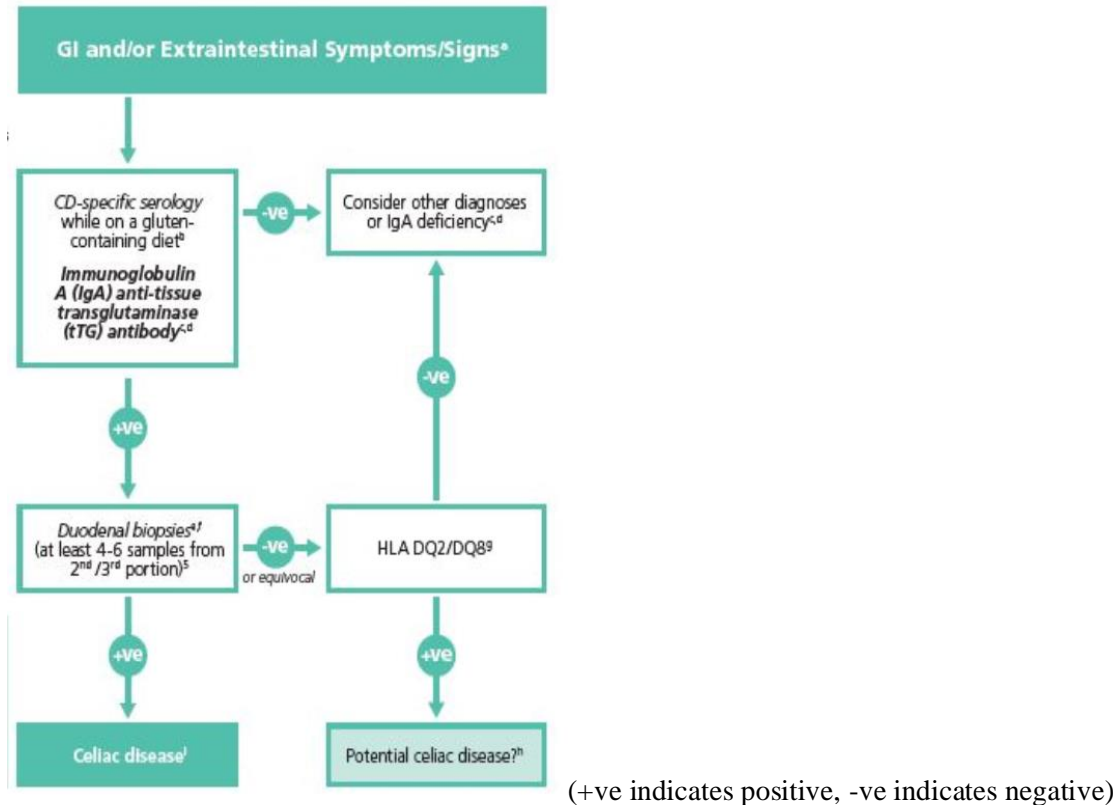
GI and/or Extraintestinal Symptoms/Signs$^{a}$

*CD-specific serology* while on a gluten-containing diet$^{b}$

***Immunoglobulin A (IgA) anti-tissue transglutaminase (tTG) antibody***$^{c,d}$

-ve

Consider other diagnoses or IgA deficiency$^{c,d}$

-ve

+ve

*Duodenal biopsies*$^{e,f}$ (at least 4-6 samples from 2$^{nd}$ /3$^{rd}$ portion)$^{5}$

-ve

*or equivocal*

HLA DQ2/DQ8$^{g}$

+ve

+ve

Celiac disease$^{i}$

Potential celiac disease?$^{h}$

(+ve indicates positive, -ve indicates negative)